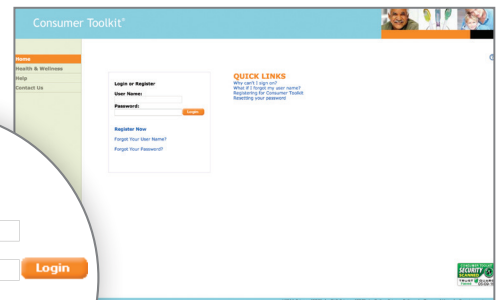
Consumer Toolkit®

Home
Health & Wellness
Help
Contact Us

Login or Register
User Name:
Password:
Login

Register Now
Forgot Your User Name?
Forgot Your Password?

QUICK LINKS
Why can't I sign on?
What if I forgot my user name?
Registering for Consumer Toolkit
Resetting your password

Login

SECURITY SCANNED
TRUST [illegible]